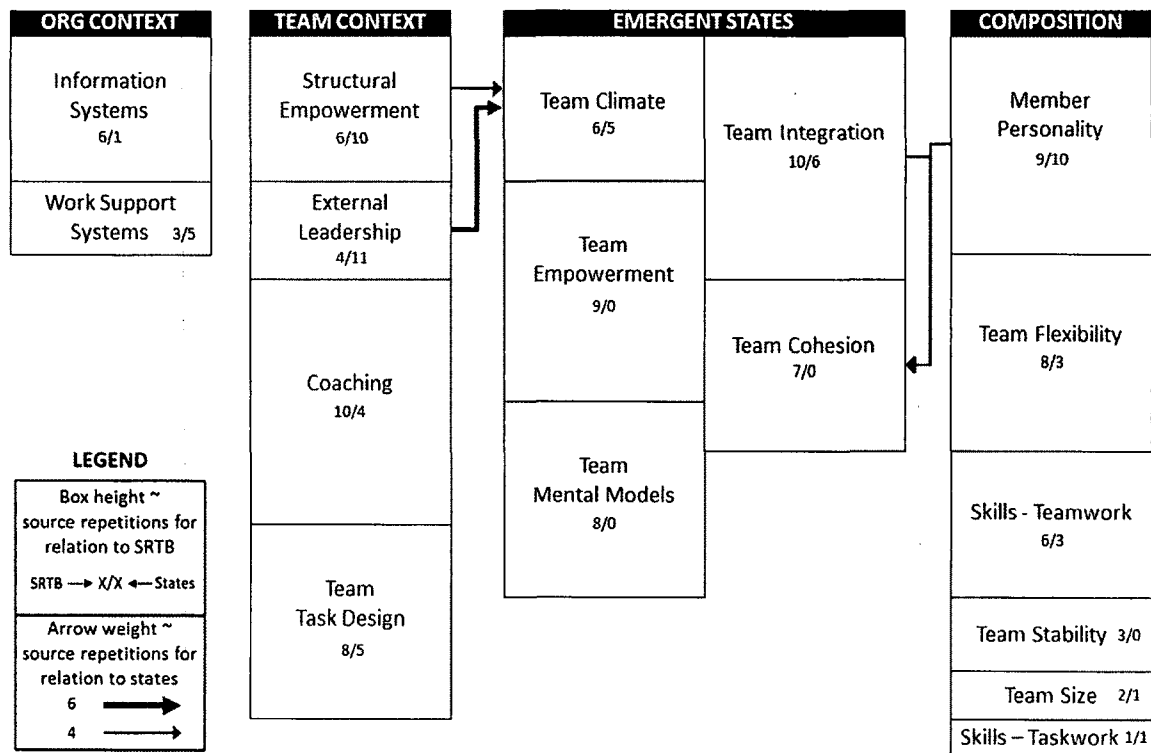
ORG CONTEXT

Information Systems 6/1

Work Support Systems 3/5

TEAM CONTEXT

Structural Empowerment 6/10

External Leadership 4/11

Coaching 10/4

Team Task Design 8/5

EMERGENT STATES

Team Climate 6/5

Team Empowerment 9/0

Team Mental Models 8/0

Team Integration 10/6

Team Cohesion 7/0

COMPOSITION

Member Personality 9/10

Team Flexibility 8/3

Skills - Teamwork 6/3

Team Stability 3/0

Team Size 2/1

Skills – Taskwork 1/1

LEGEND

Box height ~ source repetitions for relation to SRTB

SRTB → X/X ← States

Arrow weight ~ source repetitions for relation to states

6

4